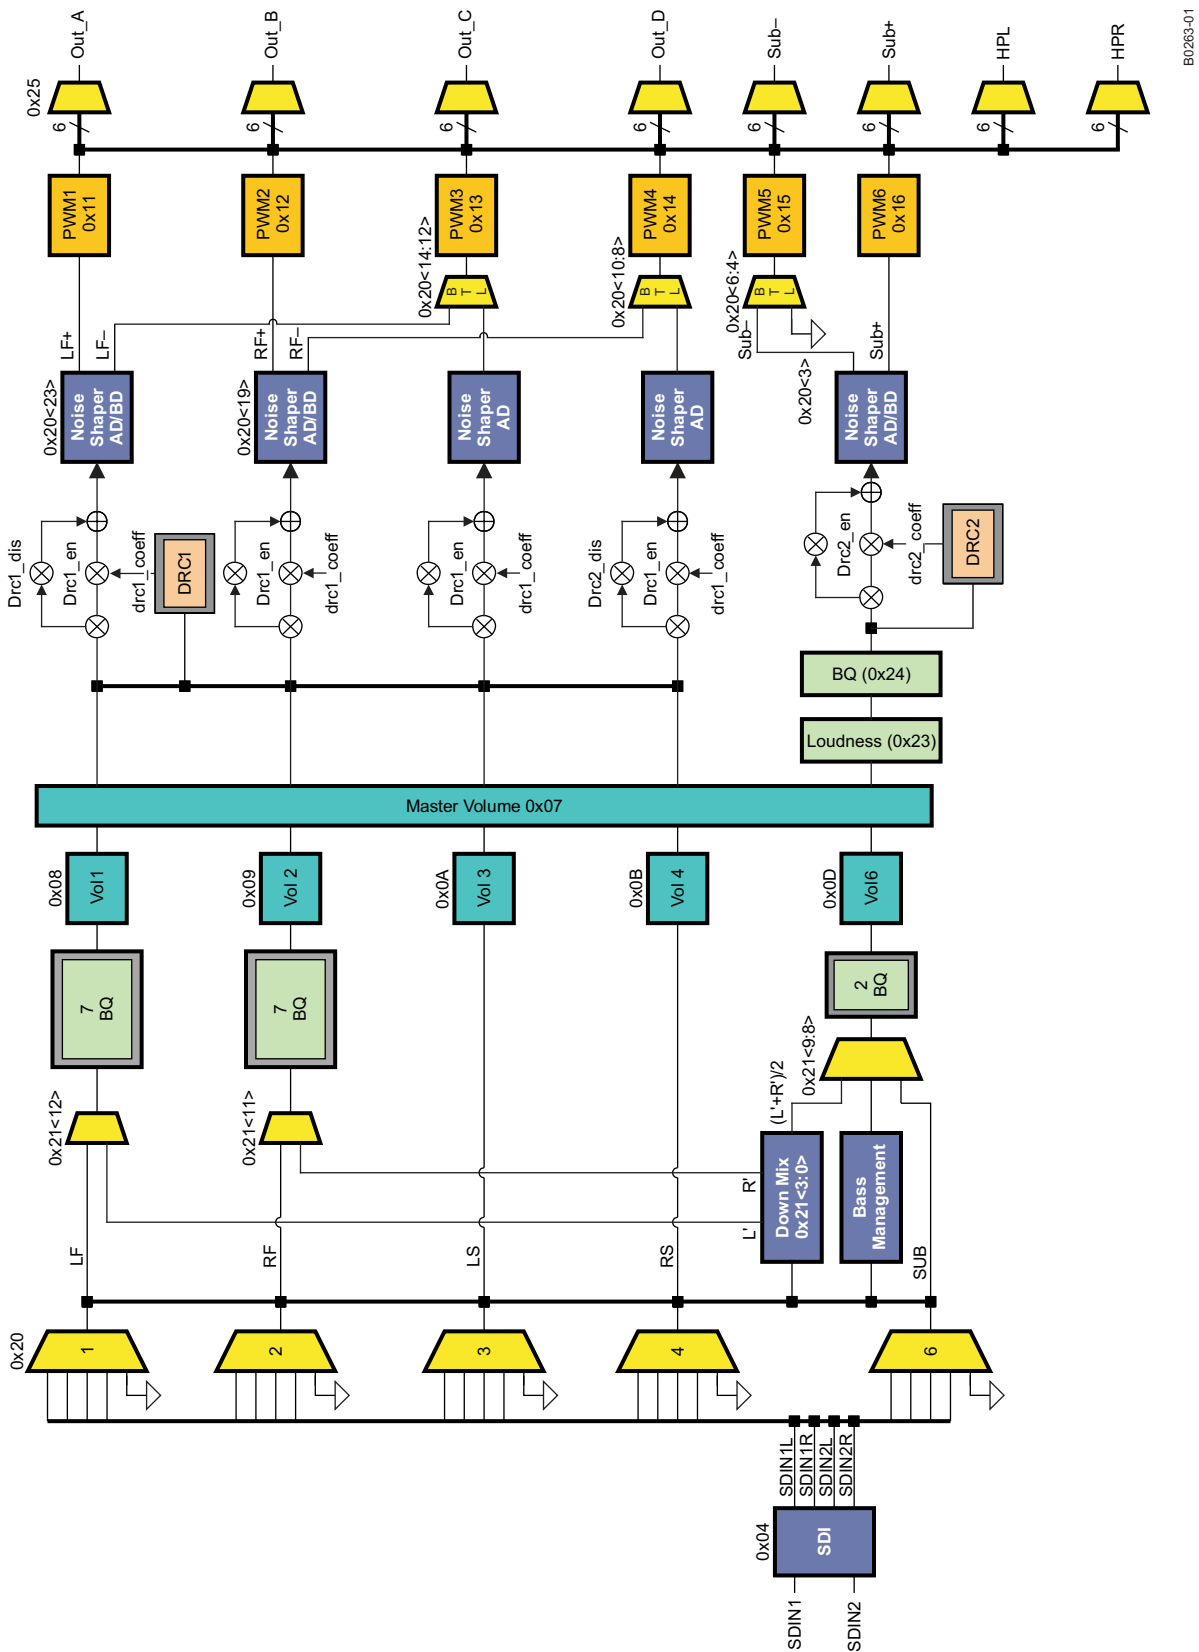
B0263-01

Out_A
Out_B
Out_C
Out_D
Sub–
Sub+
HPL
HPR

0x25
6
6
6
6
6
6
6
6

PWM1
0x11
PWM2
0x12
PWM3
0x13
PWM4
0x14
PWM5
0x15
PWM6
0x16

0x20<14:12>
BTL
0x20<10:8>
BTL
0x20<6:4>
BTL

LF+
LF–
RF+
RF–
Sub–
Sub+

0x20<23>
Noise Shaper AD/BD
0x20<19>
Noise Shaper AD/BD
Noise Shaper AD
Noise Shaper AD
0x20<3>
Noise Shaper AD/BD

Drc1_dis
Drc1_en
drc1_coeff
DRC1
Drc1_en
drc1_coeff
Drc1_en
drc1_coeff
Drc2_dis
Drc1_en
drc1_coeff
Drc2_en
drc2_coeff
DRC2

BQ (0x24)
Loudness (0x23)

Master Volume 0x07

0x08
Vol1
0x09
Vol 2
0x0A
Vol 3
0x0B
Vol 4
0x0D
Vol6

7
BQ
7
BQ
2
BQ

0x21<12>
0x21<11>
0x21<9:8>
(L'+R')/2

R'
L'
Down Mix
0x21<3:0>
Bass Management

LF
RF
LS
RS
SUB

0x20
1
2
3
4
6

SDIN1L
SDIN1R
SDIN2L
SDIN2R
0x04
SDI
SDIN1
SDIN2